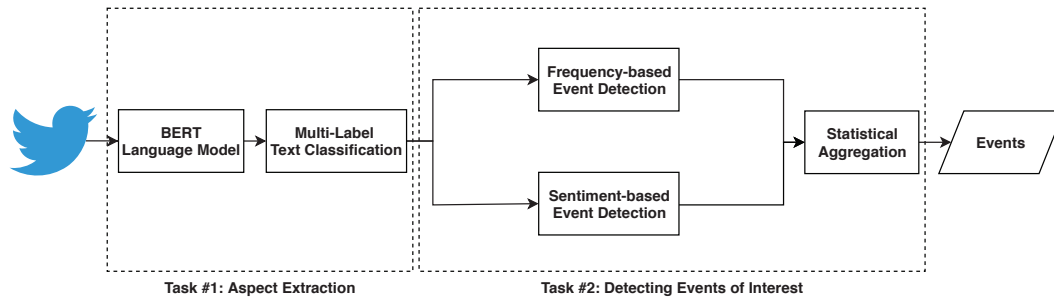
BERT Language Model

Multi-Label Text Classification

Frequency-based Event Detection

Sentiment-based Event Detection

Statistical Aggregation

Events

Task #1: Aspect Extraction

Task #2: Detecting Events of Interest